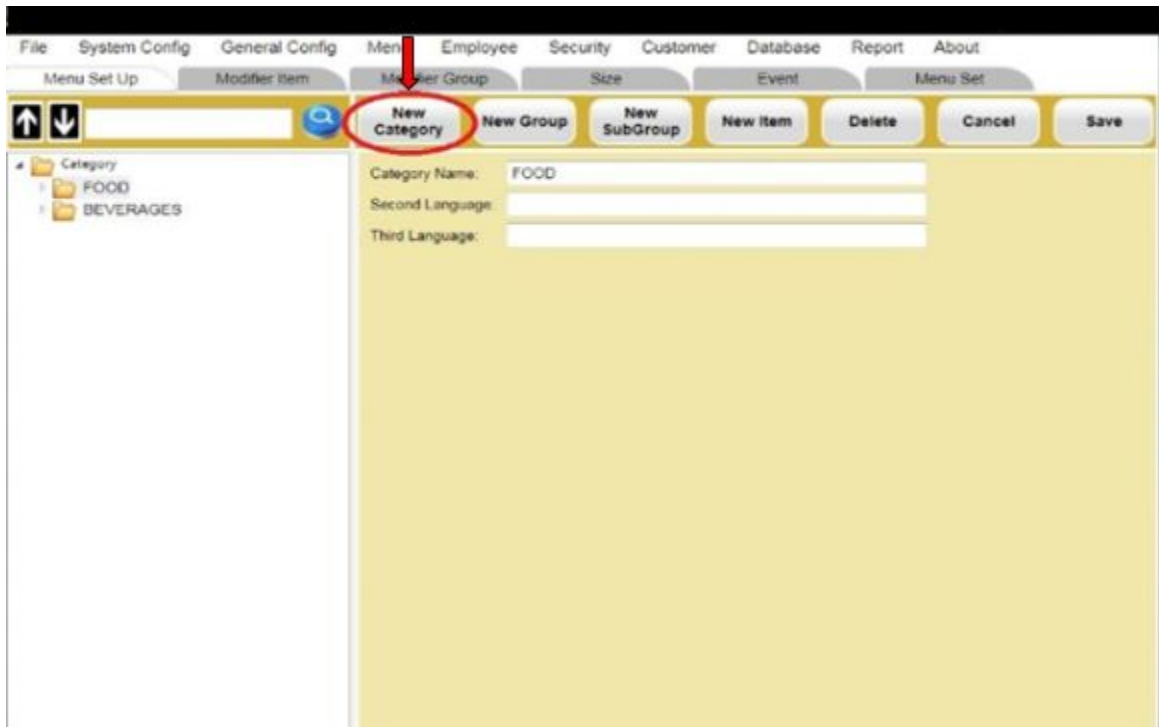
File System Config General Config Men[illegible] Employee Security Customer Database Report About

Menu Set Up Modifier Item Mo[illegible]ier Group Size Event Menu Set

New Category New Group New SubGroup New Item Delete Cancel Save

Category
FOOD
BEVERAGES

Category Name: FOOD
Second Language:
Third Language: